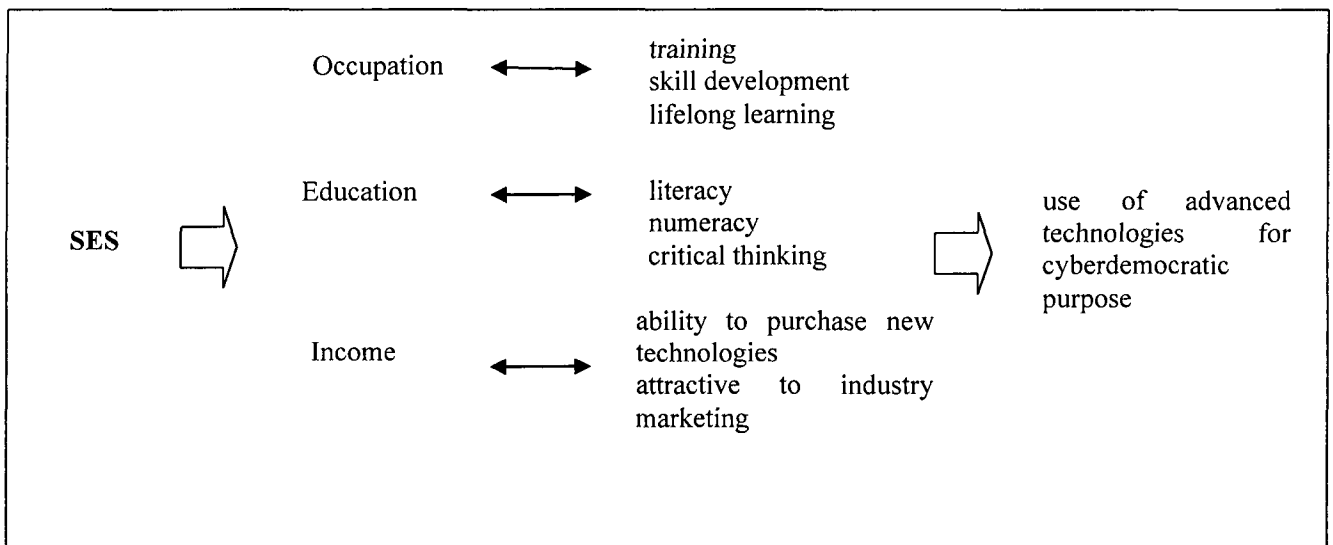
SES

Occupation

training
skill development
lifelong learning

Education

literacy
numeracy
critical thinking

Income

ability to purchase new technologies
attractive to industry marketing

use of advanced technologies for cyberdemocratic purpose